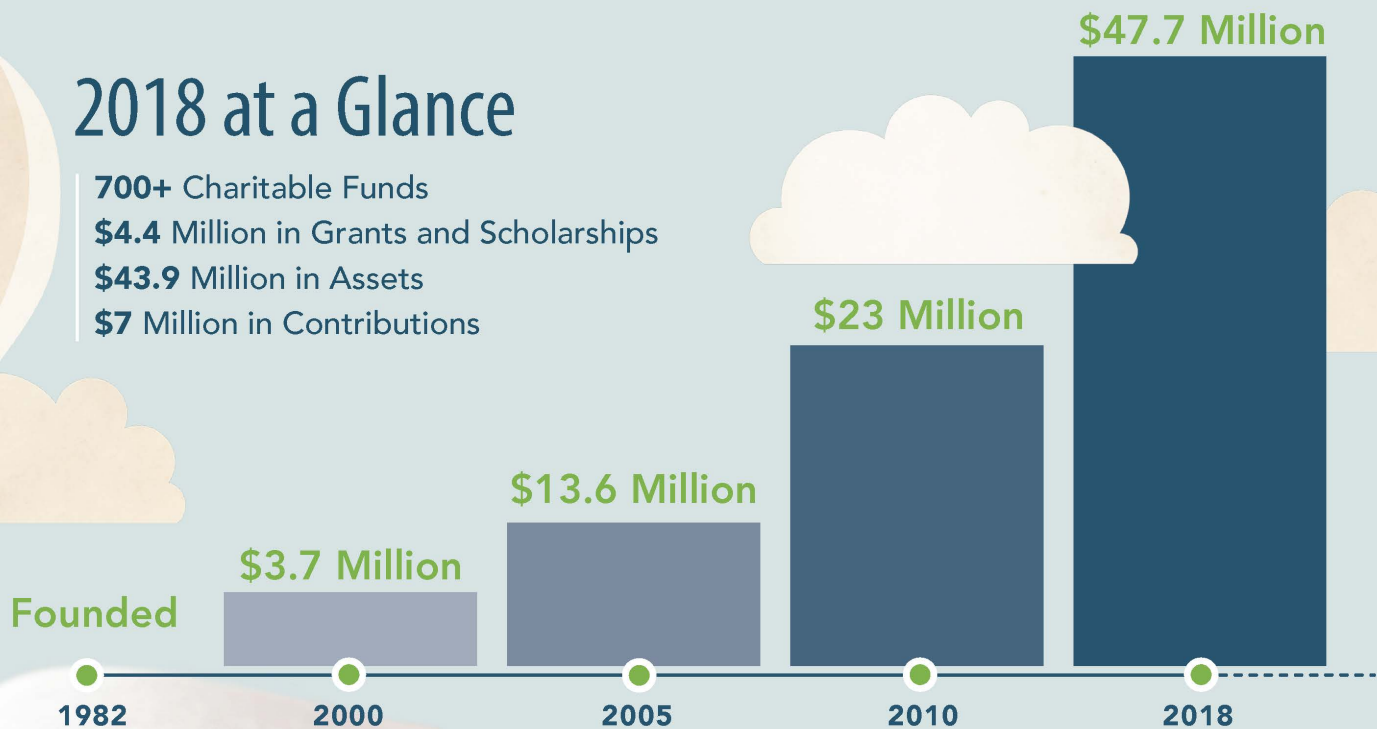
2018 at a Glance

**700+** Charitable Funds
**$4.4** Million in Grants and Scholarships
**$43.9** Million in Assets
**$7** Million in Contributions

$47.7 Million

$23 Million

$13.6 Million

$3.7 Million

Founded

1982

2000

2005

2010

2018